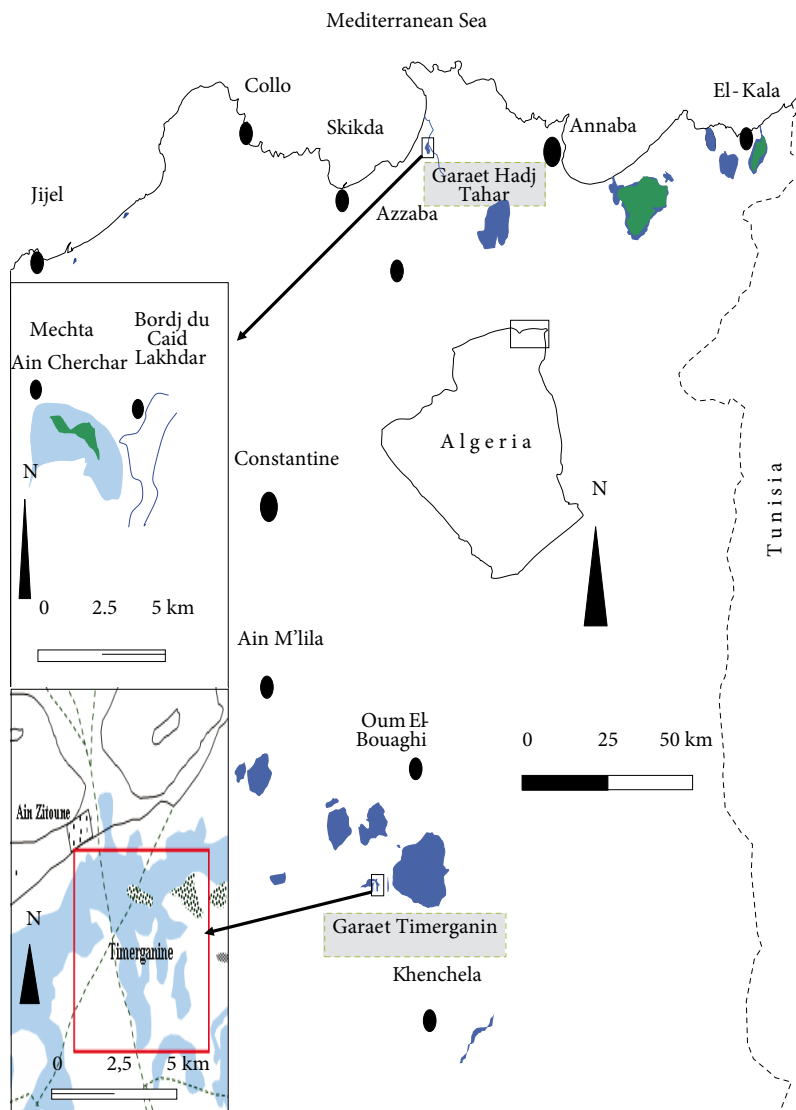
Mediterranean Sea

Collo

Skikda

Annaba

El- Kala

Jijel

Garaet Hadj Tahar

Azzaba

Mechta Ain Cherchar

Bordj du Caid Lakhdar

N

0 2.5 5 km

Algeria

N

Constantine

Tunisia

Ain M'lila

Oum El-Bouaghi

0 25 50 km

Ain Zitoune

N

Timerganine

0 2,5 5 km

Garaet Timerganin

Khenchela